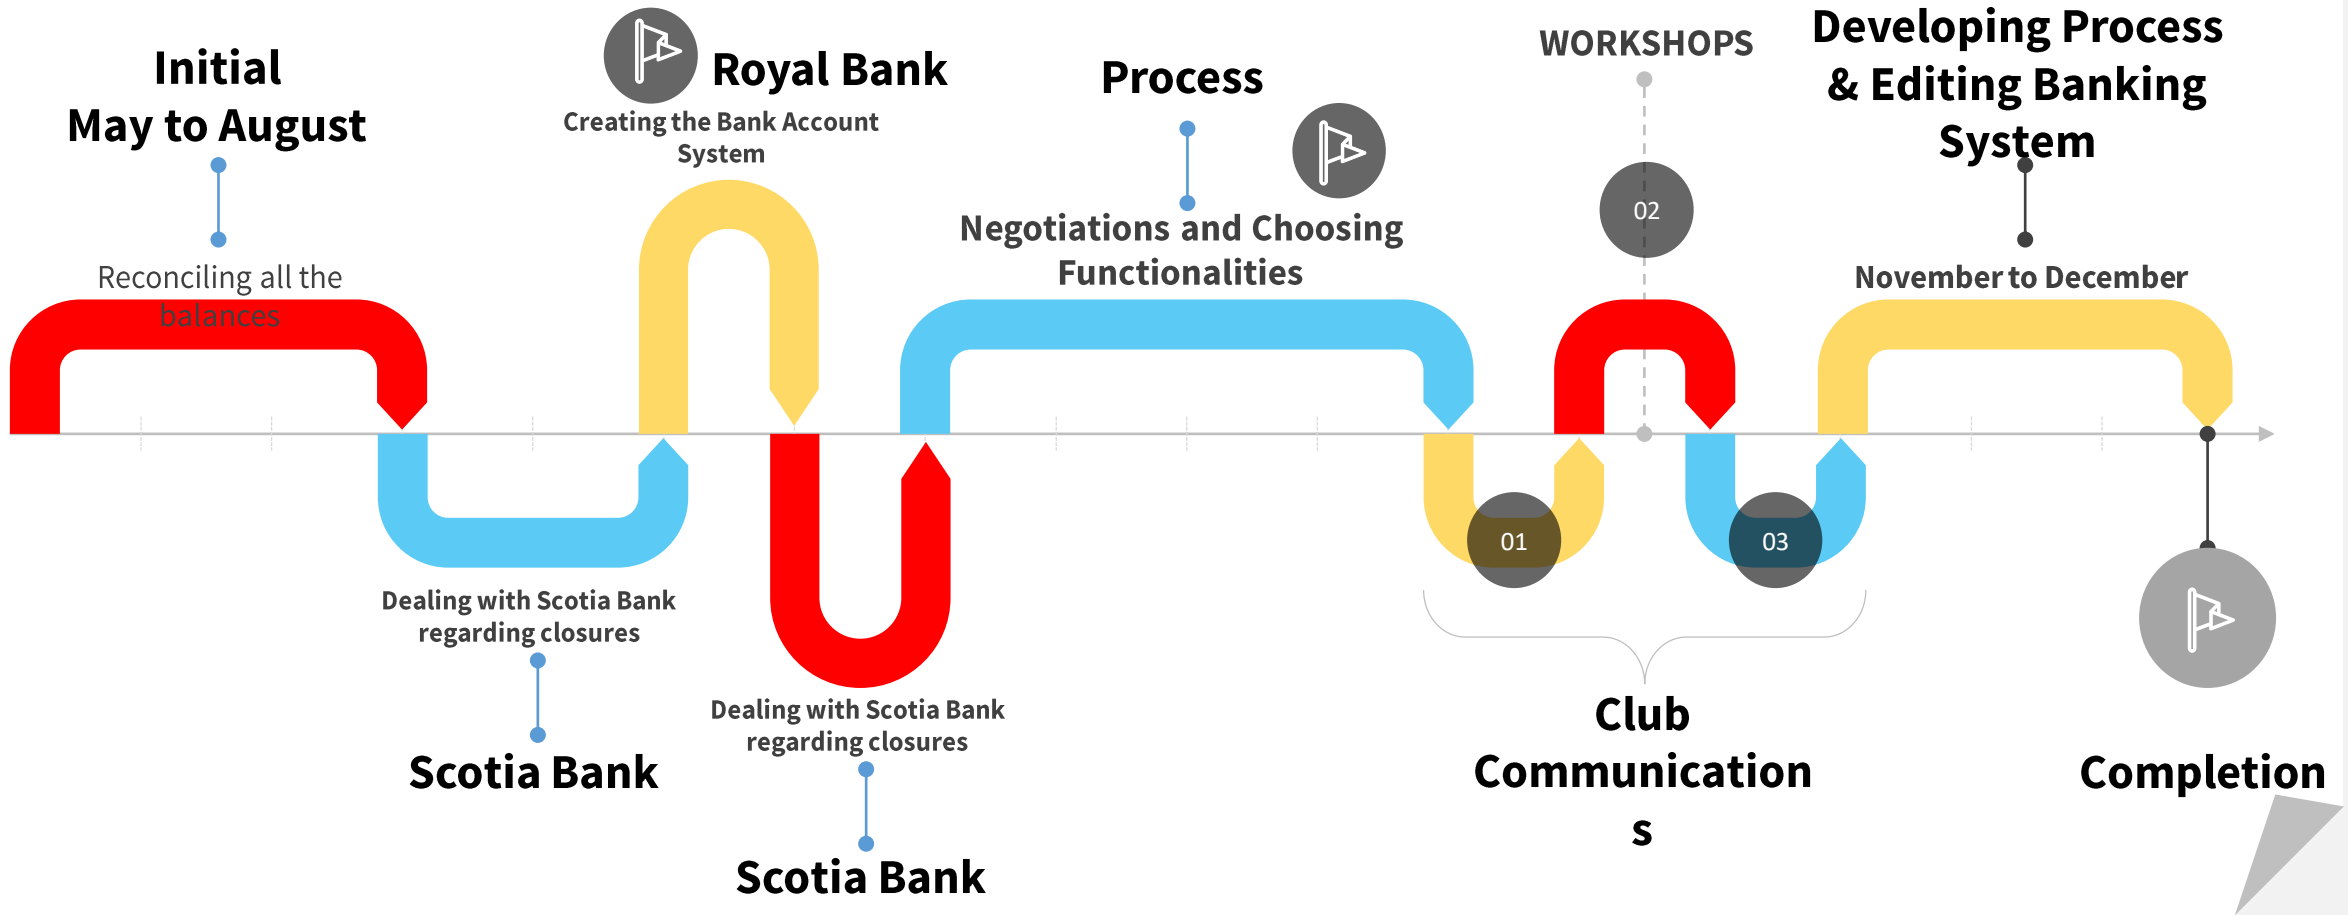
Initial
May to August

Reconciling all the balances

Royal Bank
Creating the Bank Account System

Process

Negotiations and Choosing Functionalities

WORKSHOPS

02

Developing Process & Editing Banking System

November to December

Dealing with Scotia Bank regarding closures

Scotia Bank

Dealing with Scotia Bank regarding closures

Scotia Bank

01

03

Club Communications

Completion